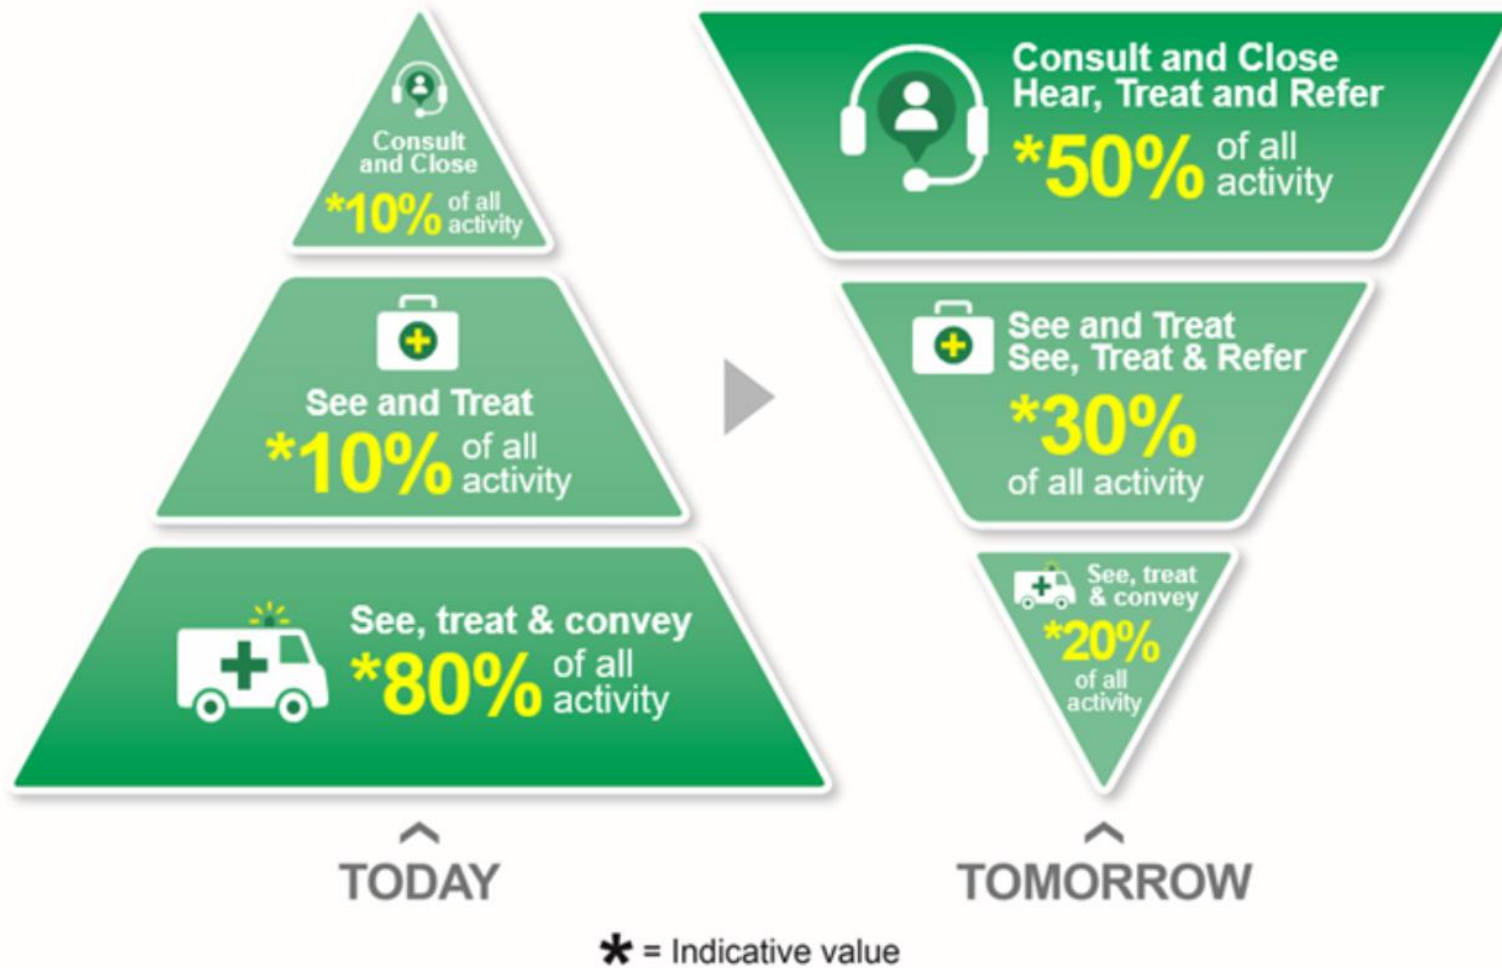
Consult and Close
*10% of all activity

See and Treat
*10% of all activity

See, treat & convey
*80% of all activity

TODAY

Consult and Close
Hear, Treat and Refer
*50% of all activity

See and Treat
See, Treat & Refer
*30%
of all activity

See, treat & convey
*20%
of all activity

TOMORROW

* = Indicative value